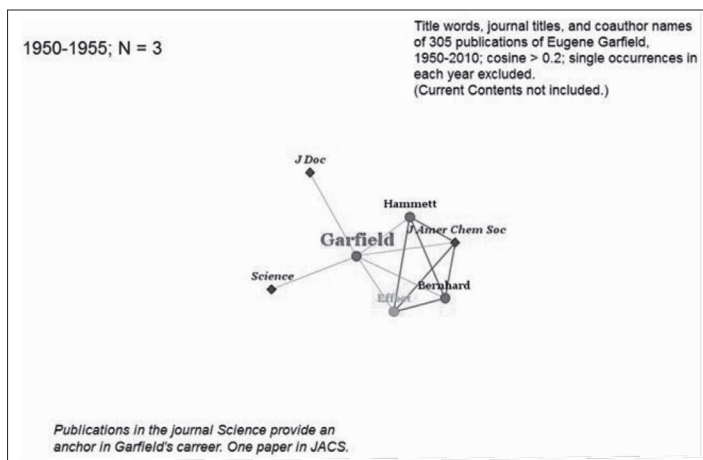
1950-1955; N = 3

Title words, journal titles, and coauthor names of 305 publications of Eugene Garfield, 1950-2010; cosine > 0.2; single occurrences in each year excluded.
(Current Contents not included.)

J Doc

Hammett

Garfield

J Amer Chem Soc

Science

Effect

Bernhard

Publications in the journal Science provide an anchor in Garfield's carreer. One paper in JACS.